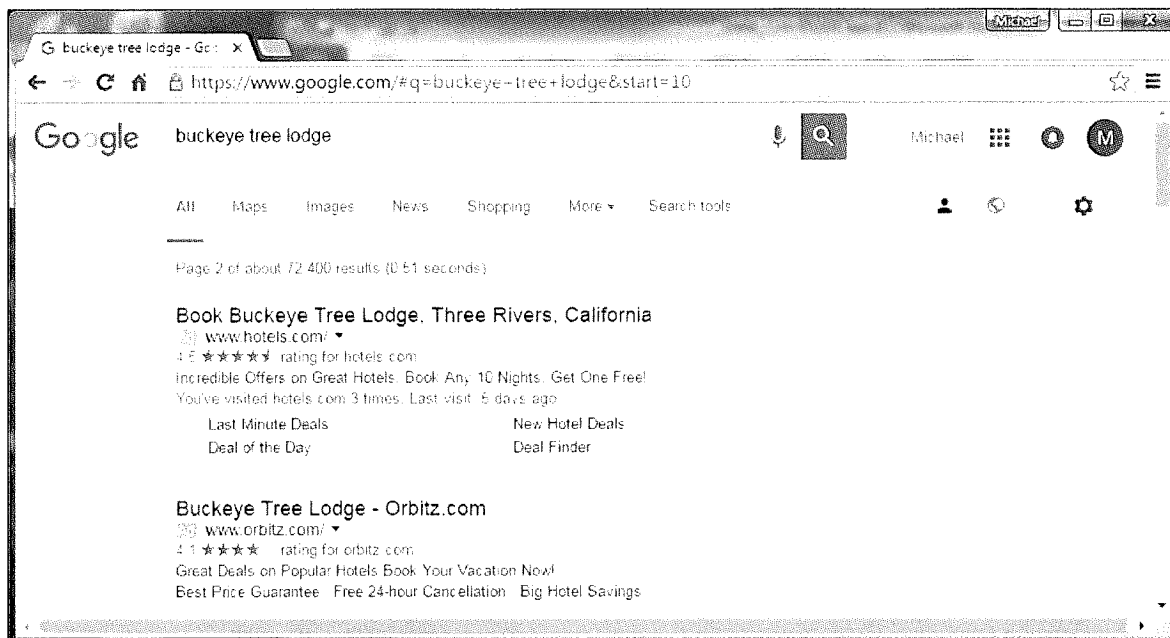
G buckeye tree lodge - Go ×

Michael

https://www.google.com/#q=buckeye+tree+lodge&start=10

Google buckeye tree lodge

Michael M

All Maps Images News Shopping More ▾ Search tools

Page 2 of about 72,400 results (0.51 seconds)

Book Buckeye Tree Lodge, Three Rivers, California
Ad www.hotels.com/ ▾
4.5 ★★★★★ rating for hotels.com
Incredible Offers on Great Hotels. Book Any 10 Nights, Get One Free!
You've visited hotels.com 3 times. Last visit: 6 days ago

Last Minute Deals New Hotel Deals
Deal of the Day Deal Finder

Buckeye Tree Lodge - Orbitz.com
Ad www.orbitz.com/ ▾
4.1 ★★★★ rating for orbitz.com
Great Deals on Popular Hotels Book Your Vacation Now!
Best Price Guarantee · Free 24-hour Cancellation · Big Hotel Savings